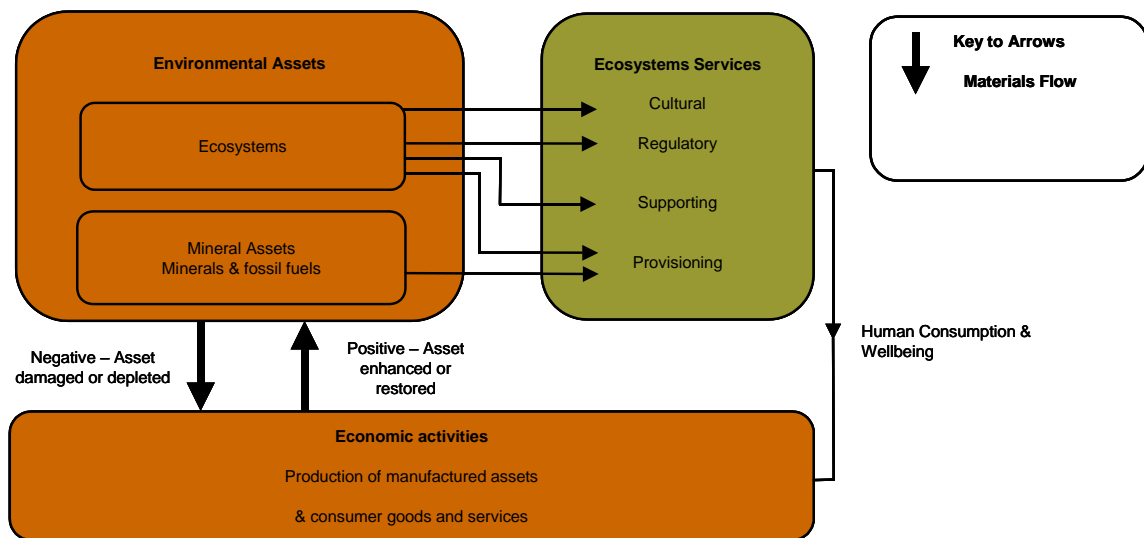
Environmental Assets

Ecosystems

Mineral Assets
Minerals & fossil fuels

Ecosystems Services

Cultural

Regulatory

Supporting

Provisioning

Key to Arrows

Materials Flow

Human Consumption & Wellbeing

Negative – Asset damaged or depleted

Positive – Asset enhanced or restored

Economic activities

Production of manufactured assets

& consumer goods and services